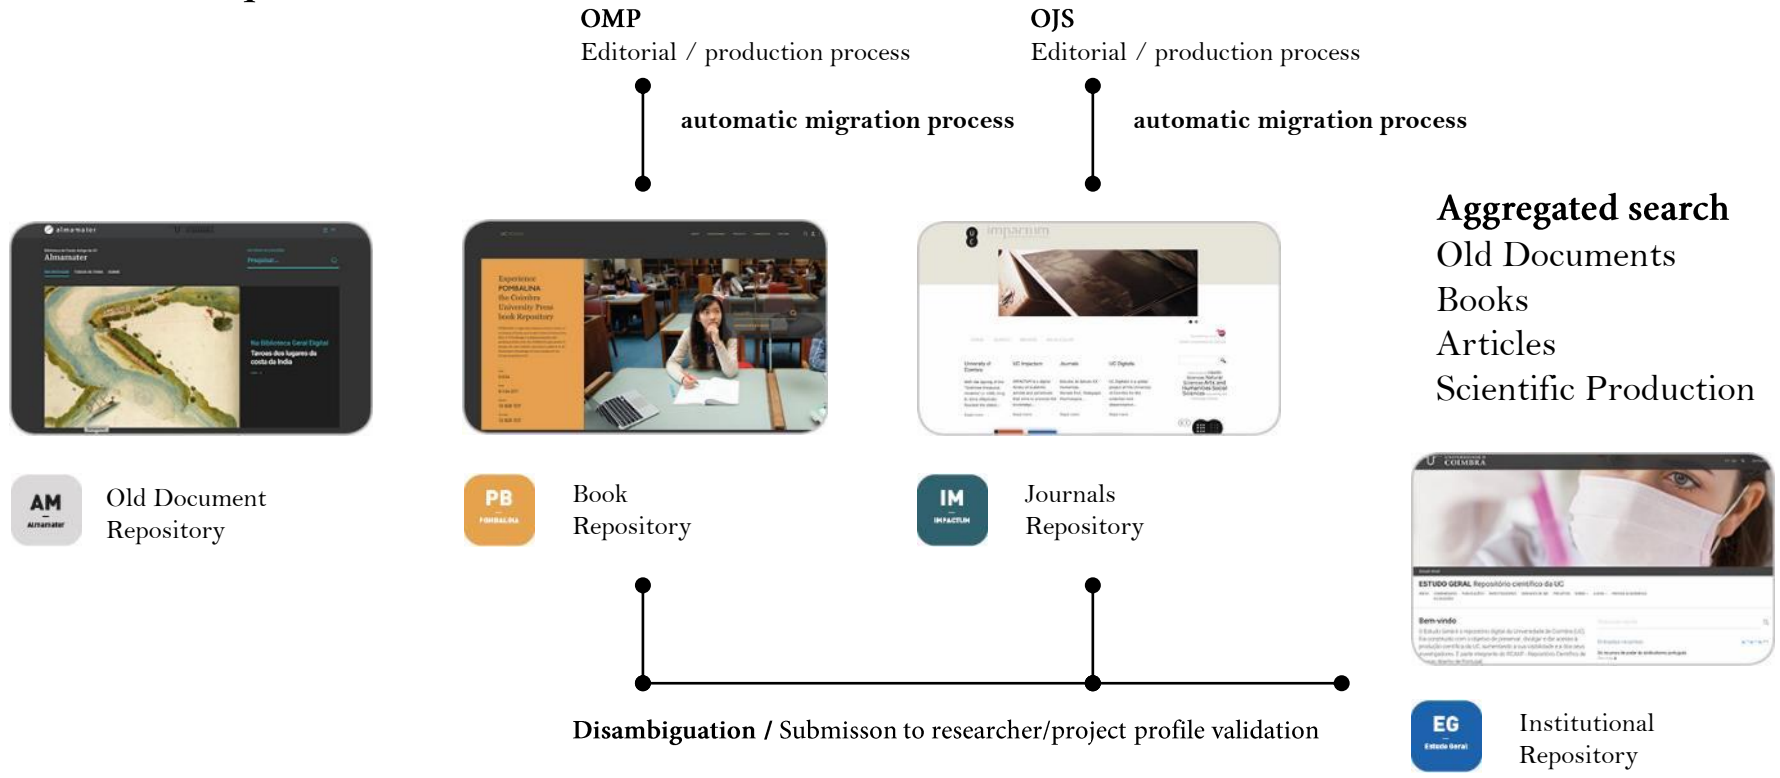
OMP
Editorial / production process

OJS
Editorial / production process

automatic migration process

automatic migration process

Aggregated search
Old Documents
Books
Articles
Scientific Production

AM
Almamater

Old Document Repository

PB
POMBALINA

Book Repository

IM
IMPACTUM

Journals Repository

ESTUDO GERAL Repositório científico da UC

Bem-vindo

EG
Estudo Geral

Institutional Repository

Disambiguation / Submisson to researcher/project profile validation